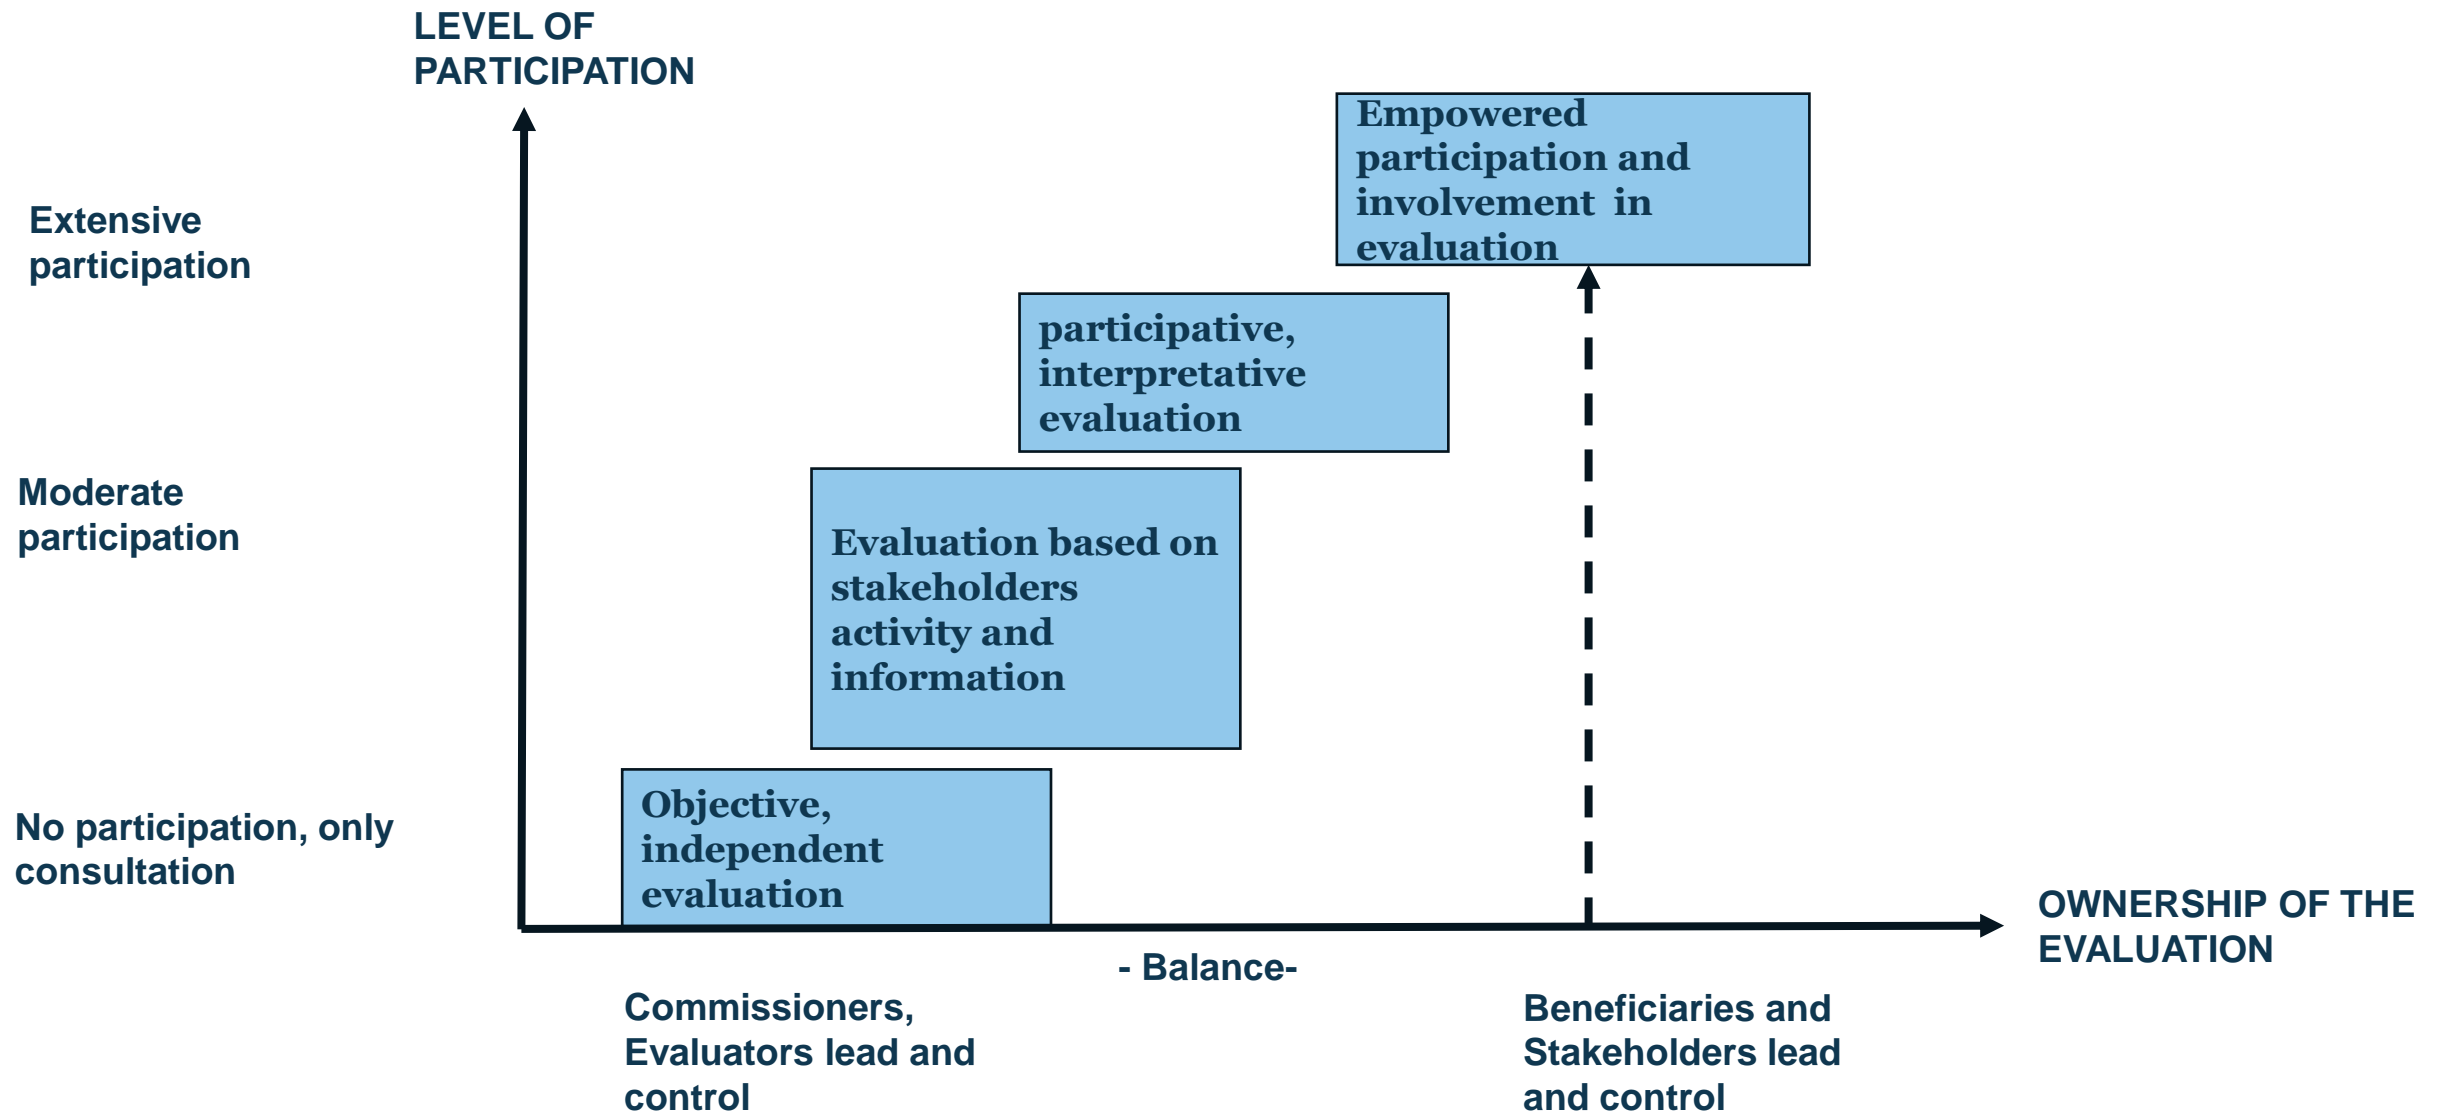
LEVEL OF PARTICIPATION

Extensive participation

Moderate participation

No participation, only consultation

Empowered participation and involvement in evaluation

participative, interpretative evaluation

Evaluation based on stakeholders activity and information

Objective, independent evaluation

OWNERSHIP OF THE EVALUATION

- Balance-

Commissioners, Evaluators lead and control

Beneficiaries and Stakeholders lead and control